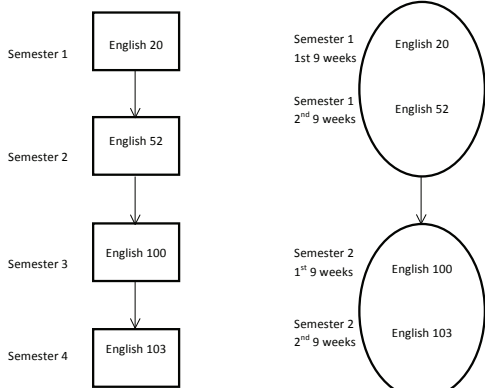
Semester 1

English 20

Semester 2

English 52

Semester 3

English 100

Semester 4

English 103

Semester 1
1st 9 weeks

English 20

Semester 1
2$^{nd}$ 9 weeks

English 52

Semester 2
1$^{st}$ 9 weeks

English 100

Semester 2
2$^{nd}$ 9 weeks

English 103